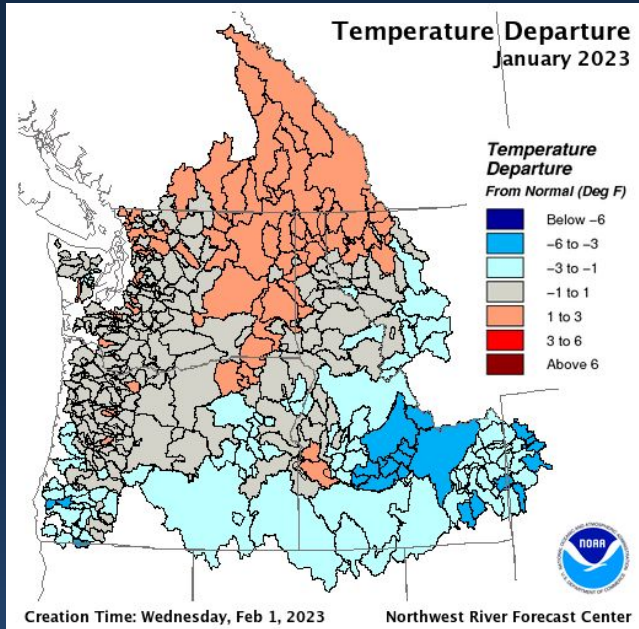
Temperature Departure
January 2023

Temperature Departure
From Normal (Deg F)

Below −6
−6 to −3
−3 to −1
−1 to 1
1 to 3
3 to 6
Above 6

NOAA

Creation Time: Wednesday, Feb 1, 2023

Northwest River Forecast Center